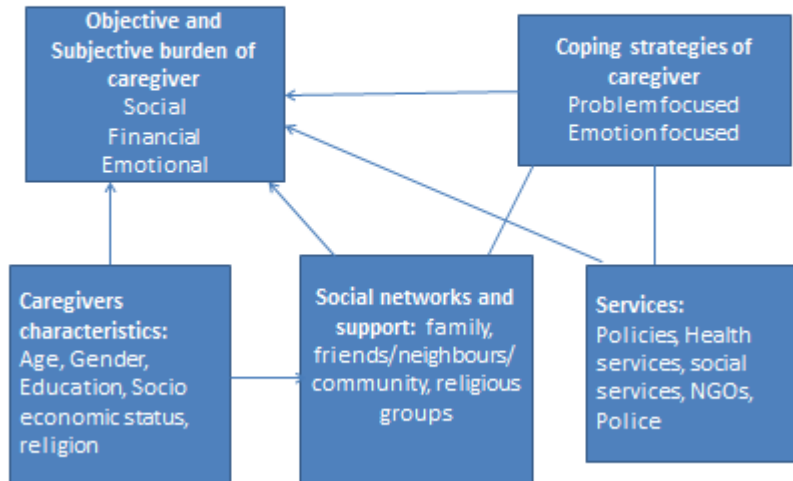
Objective and Subjective burden of caregiver
Social
Financial
Emotional

Coping strategies of caregiver
Problem focused
Emotion focused

Caregivers characteristics: Age, Gender, Education, Socio economic status, religion

Social networks and support: family, friends/neighbours/ community, religious groups

Services: Policies, Health services, social services, NGOs, Police